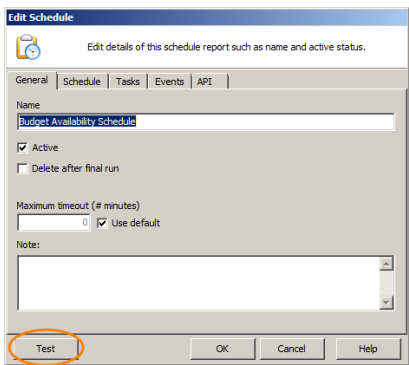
Edit Schedule

Edit details of this schedule report such as name and active status.

General | Schedule | Tasks | Events | API

Name

Budget Availability Schedule

Active

Delete after final run

Maximum timeout (# minutes)

0

Use default

Note:

Test

OK

Cancel

Help